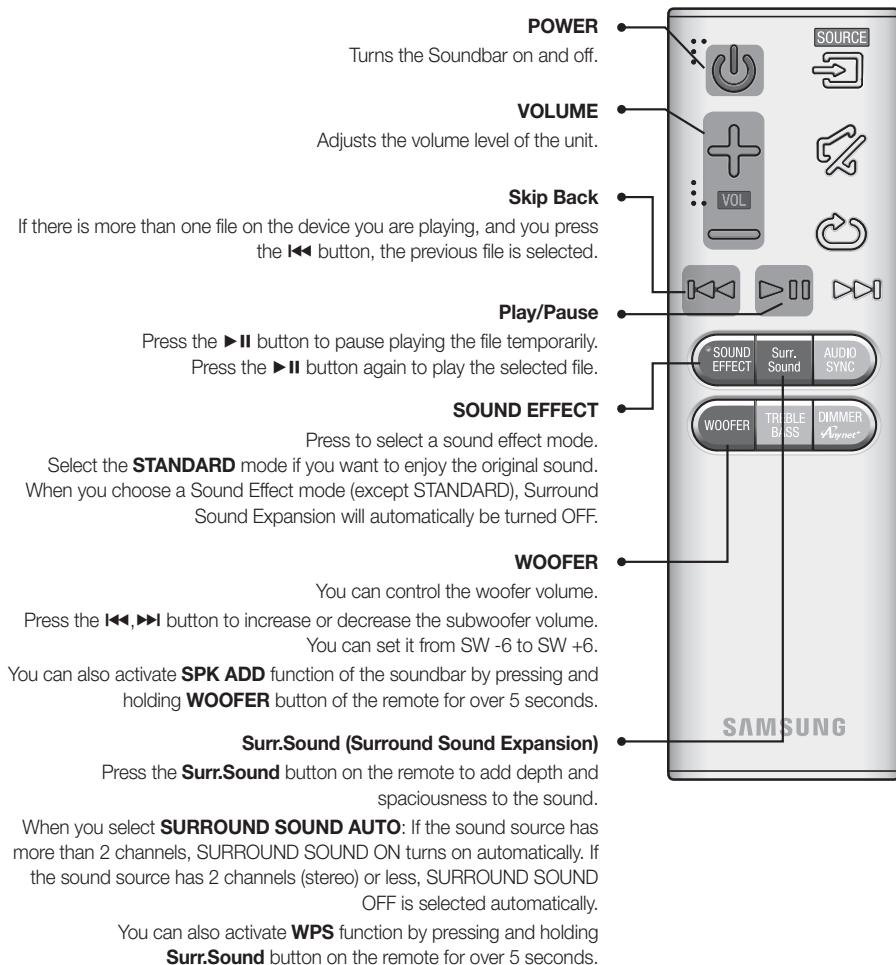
**POWER**

Turns the Soundbar on and off.

**VOLUME**

Adjusts the volume level of the unit.

**Skip Back**

If there is more than one file on the device you are playing, and you press the ⏮ button, the previous file is selected.

**Play/Pause**

Press the ►II button to pause playing the file temporarily. Press the ►II button again to play the selected file.

**SOUND EFFECT**

Press to select a sound effect mode. Select the **STANDARD** mode if you want to enjoy the original sound. When you choose a Sound Effect mode (except STANDARD), Surround Sound Expansion will automatically be turned OFF.

**WOOFER**

You can control the woofer volume.

Press the ⏮,⏭ button to increase or decrease the subwoofer volume. You can set it from SW -6 to SW +6.

You can also activate **SPK ADD** function of the soundbar by pressing and holding **WOOFER** button of the remote for over 5 seconds.

**Surr.Sound (Surround Sound Expansion)**

Press the **Surr.Sound** button on the remote to add depth and spaciousness to the sound.

When you select **SURROUND SOUND AUTO**: If the sound source has more than 2 channels, SURROUND SOUND ON turns on automatically. If the sound source has 2 channels (stereo) or less, SURROUND SOUND OFF is selected automatically.

You can also activate **WPS** function by pressing and holding **Surr.Sound** button on the remote for over 5 seconds.

SOURCE
VOL
SOUND EFFECT
Surr. Sound
AUDIO SYNC
WOOFER
TREBLE BASS
DIMMER Anynet+
SAMSUNG